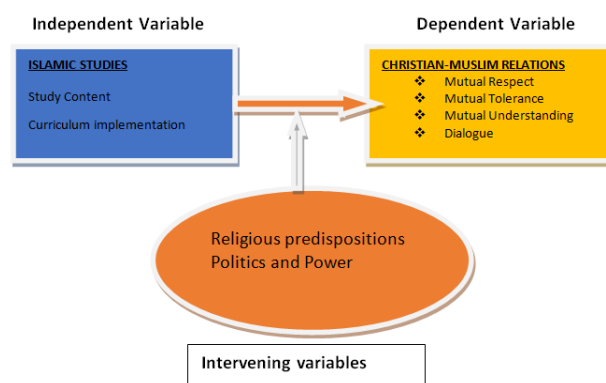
Independent Variable

ISLAMIC STUDIES

Study Content

Curriculum implementation

Dependent Variable

CHRISTIAN-MUSLIM RELATIONS

❖ Mutual Respect
❖ Mutual Tolerance
❖ Mutual Understanding
❖ Dialogue

Religious predispositions
Politics and Power

Intervening variables